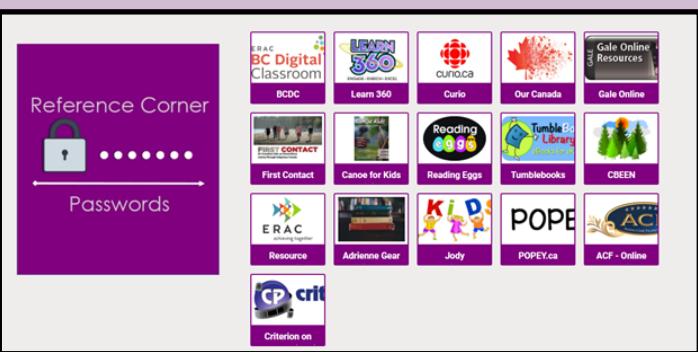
Reference Corner

•••••••

Passwords

ERAC
BC Digital
Classroom
BCDC

LEARN 360
ENGAGE · ENRICH · EXCEL
Learn 360

curio.ca
Curio

Our Canada

GALE
Gale Online
Resources
Gale Online

FIRST CONTACT
First Contact

Canoe for Kids
Canoe for Kids

Reading eggs
Reading Eggs

TumbleBook Library
Tumblebooks

CBEEN

ERAC
achieving together
Resource

Adrienne Gear

KIDS
Jody

POPEY
POPEY.ca

ACF
ACF - Online

CP crit
Criterion on